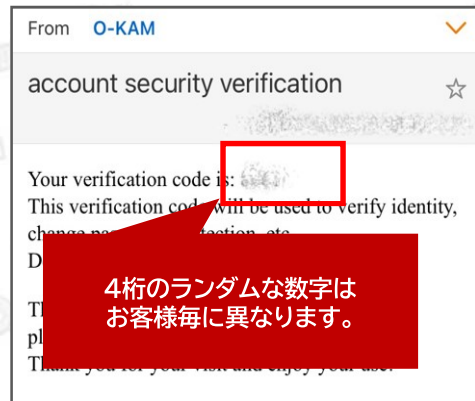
From O-KAM

account security verification

Your verification code is: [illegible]
This verification code will be used to verify identity, change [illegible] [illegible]tection, etc.
D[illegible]

Th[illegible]
pl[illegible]
Thank you for your visit and enjoy your use.

4桁のランダムな数字は
お客様毎に異なります。